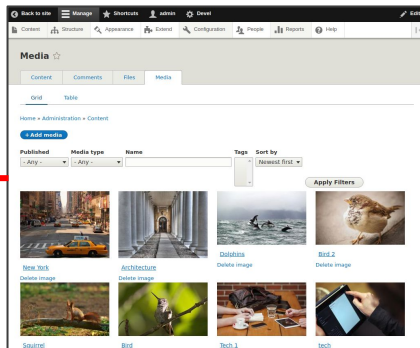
Back to site Manage Shortcuts admin Devel Edit

Content Structure Appearance Extend Configuration People Reports Help

Media ☆

Content Comments Files Media

Grid Table

Home » Administration » Content

+ Add media

| Published | Media type | Name | Tags | Sort by |
|---|---|---|---|---|
| - Any - | - Any - | | | Newest first |

Apply Filters

New York
Delete image

Architecture
Delete image

Dolphins
Delete image

Bird 2
Delete image

Squirrel

Bird

Tech 1

tech